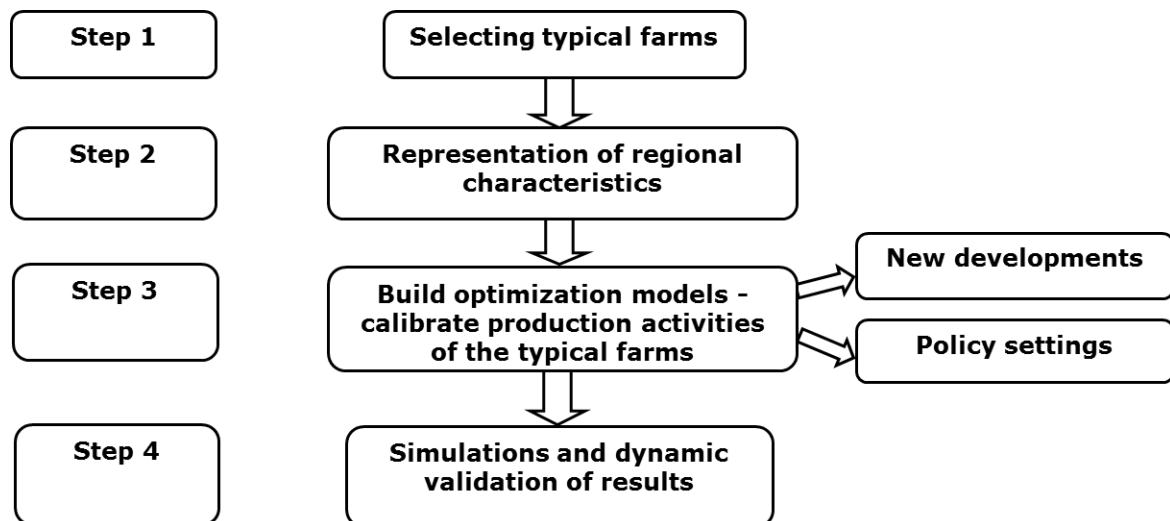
Step 1

Selecting typical farms

Step 2

Representation of regional characteristics

Step 3

Build optimization models - calibrate production activities of the typical farms

New developments

Policy settings

Step 4

Simulations and dynamic validation of results